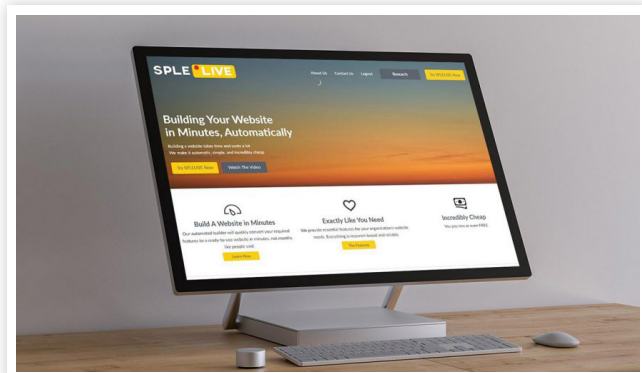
SPLE LIVE

About Us Contact Us Logout Research Try SPLELIVE Now

Building Your Website in Minutes, Automatically

Building a website takes time and costs a lot. We make it automatic, simple, and incredibly cheap.

Try SPLELIVE Now Watch The Video

Build A Website in Minutes

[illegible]

Learn More

Exactly Like You Need

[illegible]

The Features

Incredibly Cheap

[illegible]